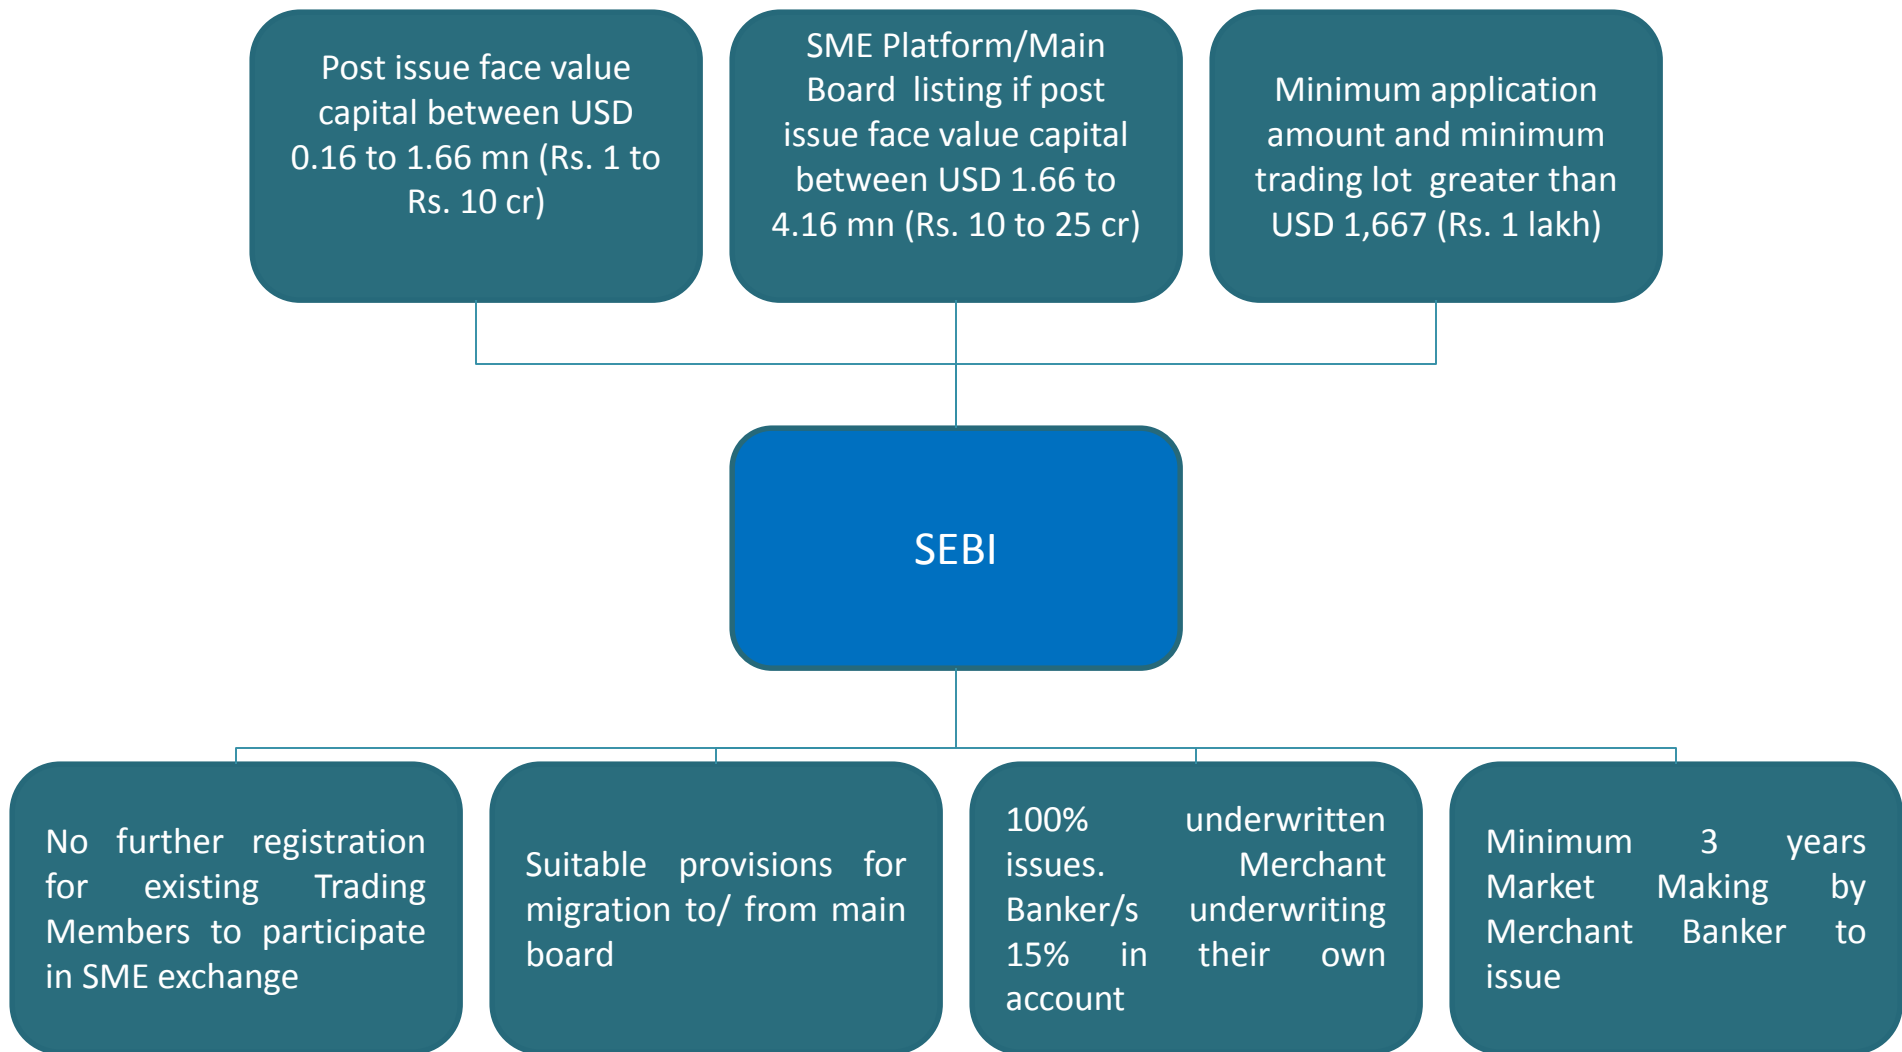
Post issue face value capital between USD 0.16 to 1.66 mn (Rs. 1 to Rs. 10 cr)

SME Platform/Main Board listing if post issue face value capital between USD 1.66 to 4.16 mn (Rs. 10 to 25 cr)

Minimum application amount and minimum trading lot greater than USD 1,667 (Rs. 1 lakh)

SEBI

No further registration for existing Trading Members to participate in SME exchange

Suitable provisions for migration to/ from main board

100% underwritten issues. Merchant Banker/s underwriting 15% in their own account

Minimum 3 years Market Making by Merchant Banker to issue